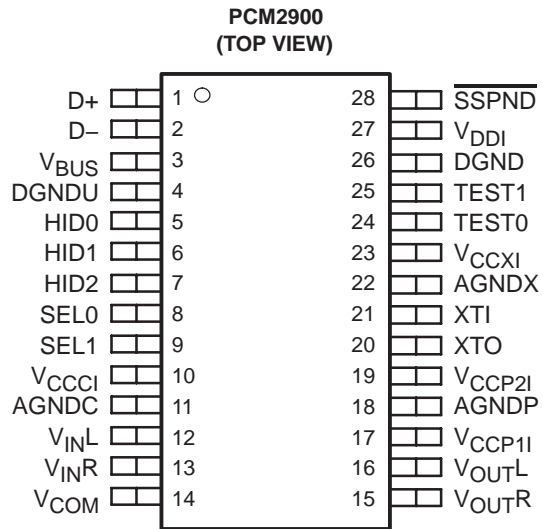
PCM2900
(TOP VIEW)

D+ 1
D– 2
$V_{BUS}$ 3
DGNDU 4
HID0 5
HID1 6
HID2 7
SEL0 8
SEL1 9
$V_{CCCI}$ 10
AGNDC 11
$V_{IN}L$ 12
$V_{IN}R$ 13
$V_{COM}$ 14

28 $\overline{SSPND}$
27 $V_{DDI}$
26 DGND
25 TEST1
24 TEST0
23 $V_{CCXI}$
22 AGNDX
21 XTI
20 XTO
19 $V_{CCP2I}$
18 AGNDP
17 $V_{CCP1I}$
16 $V_{OUT}L$
15 $V_{OUT}R$